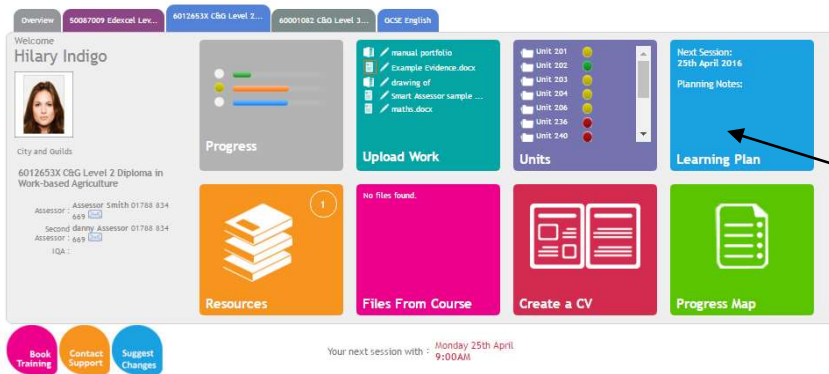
Overview | 50087009 Edexcel Lev... | 6012653X C&G Level 2... | 60001082 C&G Level 3... | GCSE English

Welcome
Hilary Indigo

City and Guilds

6012653X C&G Level 2 Diploma in Work-based Agriculture

Assessor : Assessor Smith 01788 834 669
Second Assessor : danny Assessor 01788 834 669
IQA :

Progress

manual portfolio
Example Evidence.docx
drawing of
Smart Assessor sample ...
maths.docx

Upload Work

Unit 201
Unit 202
Unit 203
Unit 204
Unit 206
Unit 236
Unit 240

Units

Next Session:
25th April 2016

Planning Notes:

Learning Plan

1

Resources

No files found.

Files From Course

Create a CV

Progress Map

Book Training

Contact Support

Suggest Changes

Your next session with : Monday 25th April 9:00AM